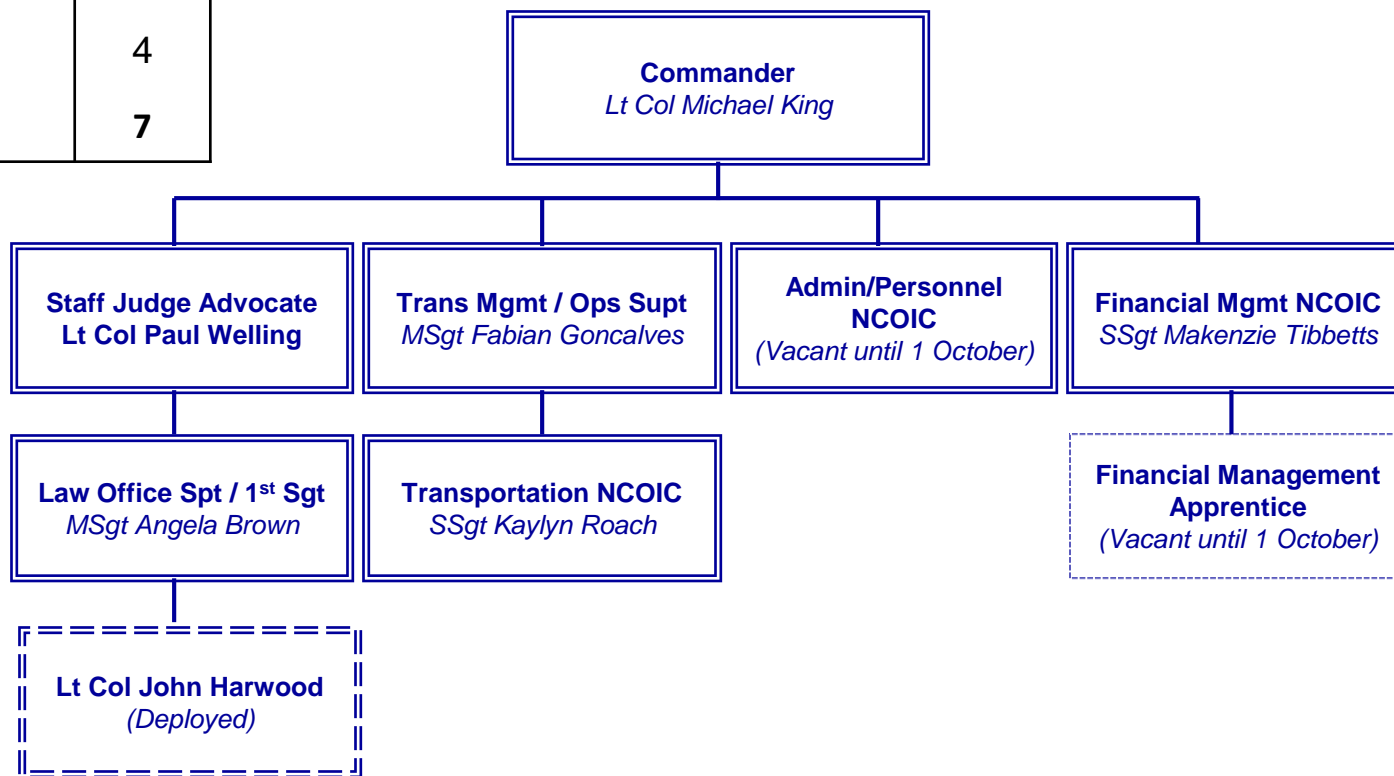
| 4 |
|---|
| **7** |

**Commander**
*Lt Col Michael King*

**Staff Judge Advocate**
**Lt Col Paul Welling**

**Trans Mgmt / Ops Supt**
*MSgt Fabian Goncalves*

**Admin/Personnel NCOIC**
*(Vacant until 1 October)*

**Financial Mgmt NCOIC**
*SSgt Makenzie Tibbetts*

**Law Office Spt / 1$^{st}$ Sgt**
*MSgt Angela Brown*

**Transportation NCOIC**
*SSgt Kaylyn Roach*

**Financial Management Apprentice**
*(Vacant until 1 October)*

**Lt Col John Harwood**
*(Deployed)*